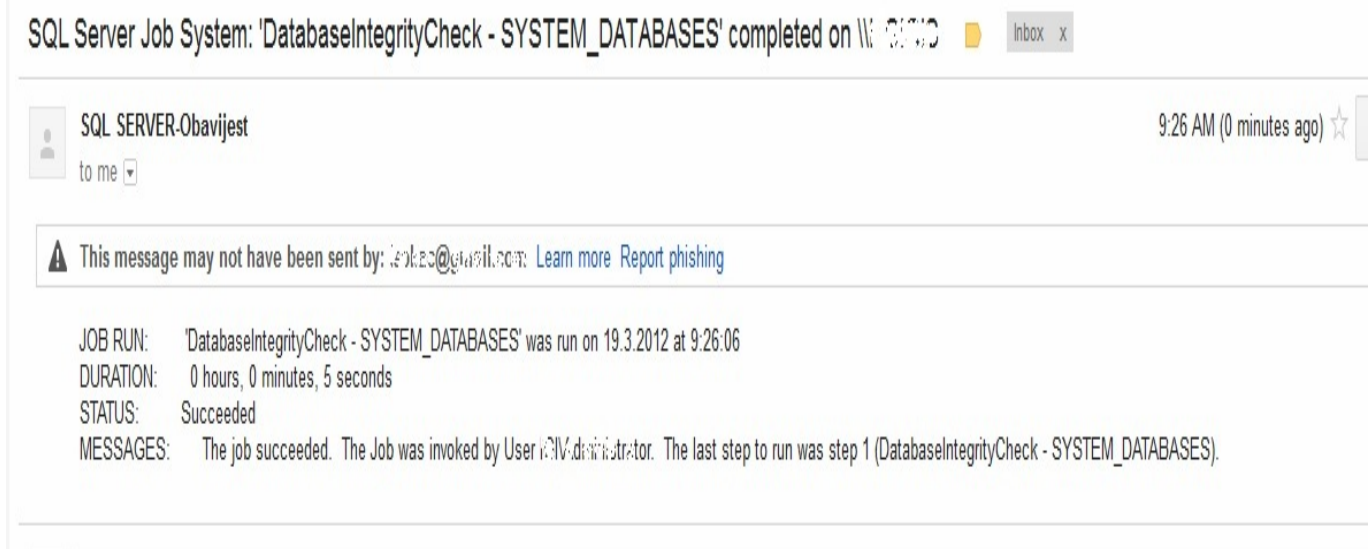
SQL Server Job System: 'DatabaseIntegrityCheck - SYSTEM_DATABASES' completed on \\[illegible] Inbox x

SQL SERVER-Obavijest
to me

9:26 AM (0 minutes ago)

This message may not have been sent by: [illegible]@gmail.com Learn more Report phishing

JOB RUN: 'DatabaseIntegrityCheck - SYSTEM_DATABASES' was run on 19.3.2012 at 9:26:06
DURATION: 0 hours, 0 minutes, 5 seconds
STATUS: Succeeded
MESSAGES: The job succeeded. The Job was invoked by User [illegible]\administrator. The last step to run was step 1 (DatabaseIntegrityCheck - SYSTEM_DATABASES).